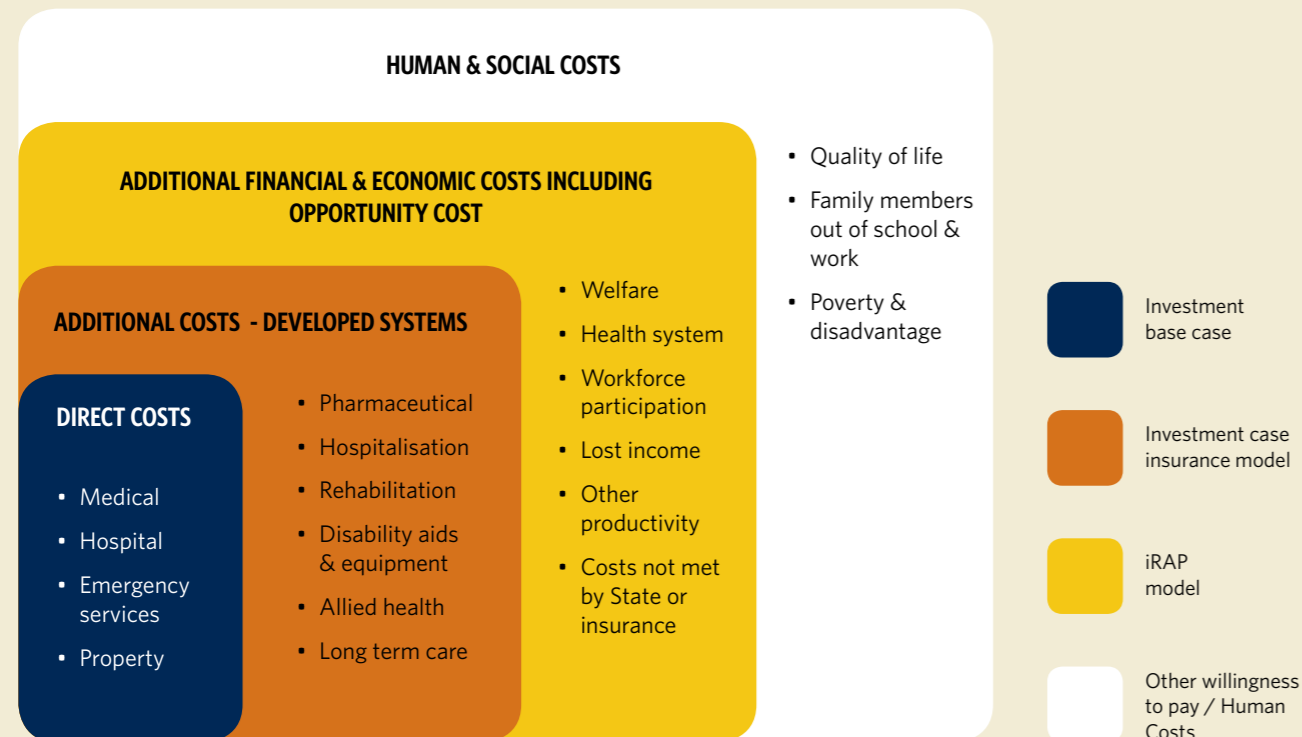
HUMAN & SOCIAL COSTS

ADDITIONAL FINANCIAL & ECONOMIC COSTS INCLUDING OPPORTUNITY COST

ADDITIONAL COSTS - DEVELOPED SYSTEMS

DIRECT COSTS

• Medical
• Hospital
• Emergency services
• Property

• Pharmaceutical
• Hospitalisation
• Rehabilitation
• Disability aids & equipment
• Allied health
• Long term care

• Welfare
• Health system
• Workforce participation
• Lost income
• Other productivity
• Costs not met by State or insurance

• Quality of life
• Family members out of school & work
• Poverty & disadvantage

Investment base case

Investment case insurance model

iRAP model

Other willingness to pay / Human Costs